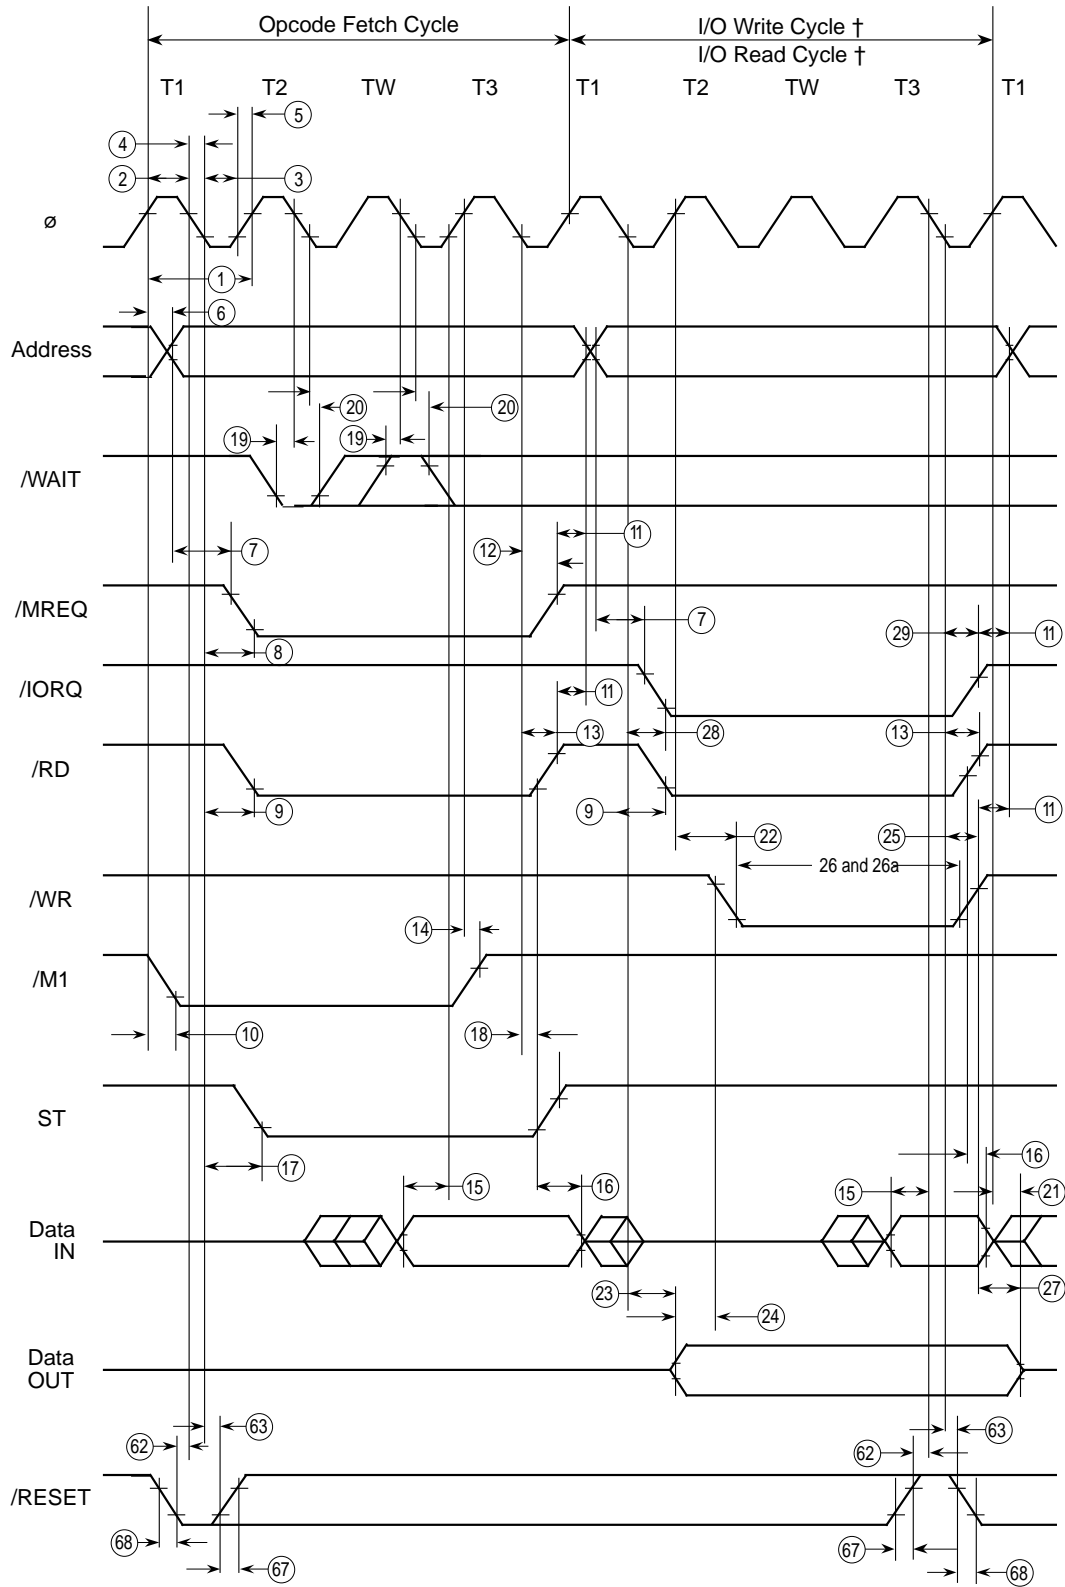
Opcode Fetch Cycle

I/O Write Cycle †
I/O Read Cycle †

T1 T2 TW T3 T1 T2 TW T3 T1

5
4
2 3

ø

1
6

Address

20 20
19 19

/WAIT

7 12 11

/MREQ

7
29 11
8

/IORQ

11
13 28 13

/RD

9 9 11
22 25
26 and 26a

/WR

14

/M1

10 18

ST

17 16
15 16 15 21

Data IN

23 27
24

Data OUT

63
62 62 63

/RESET

68 67 67 68